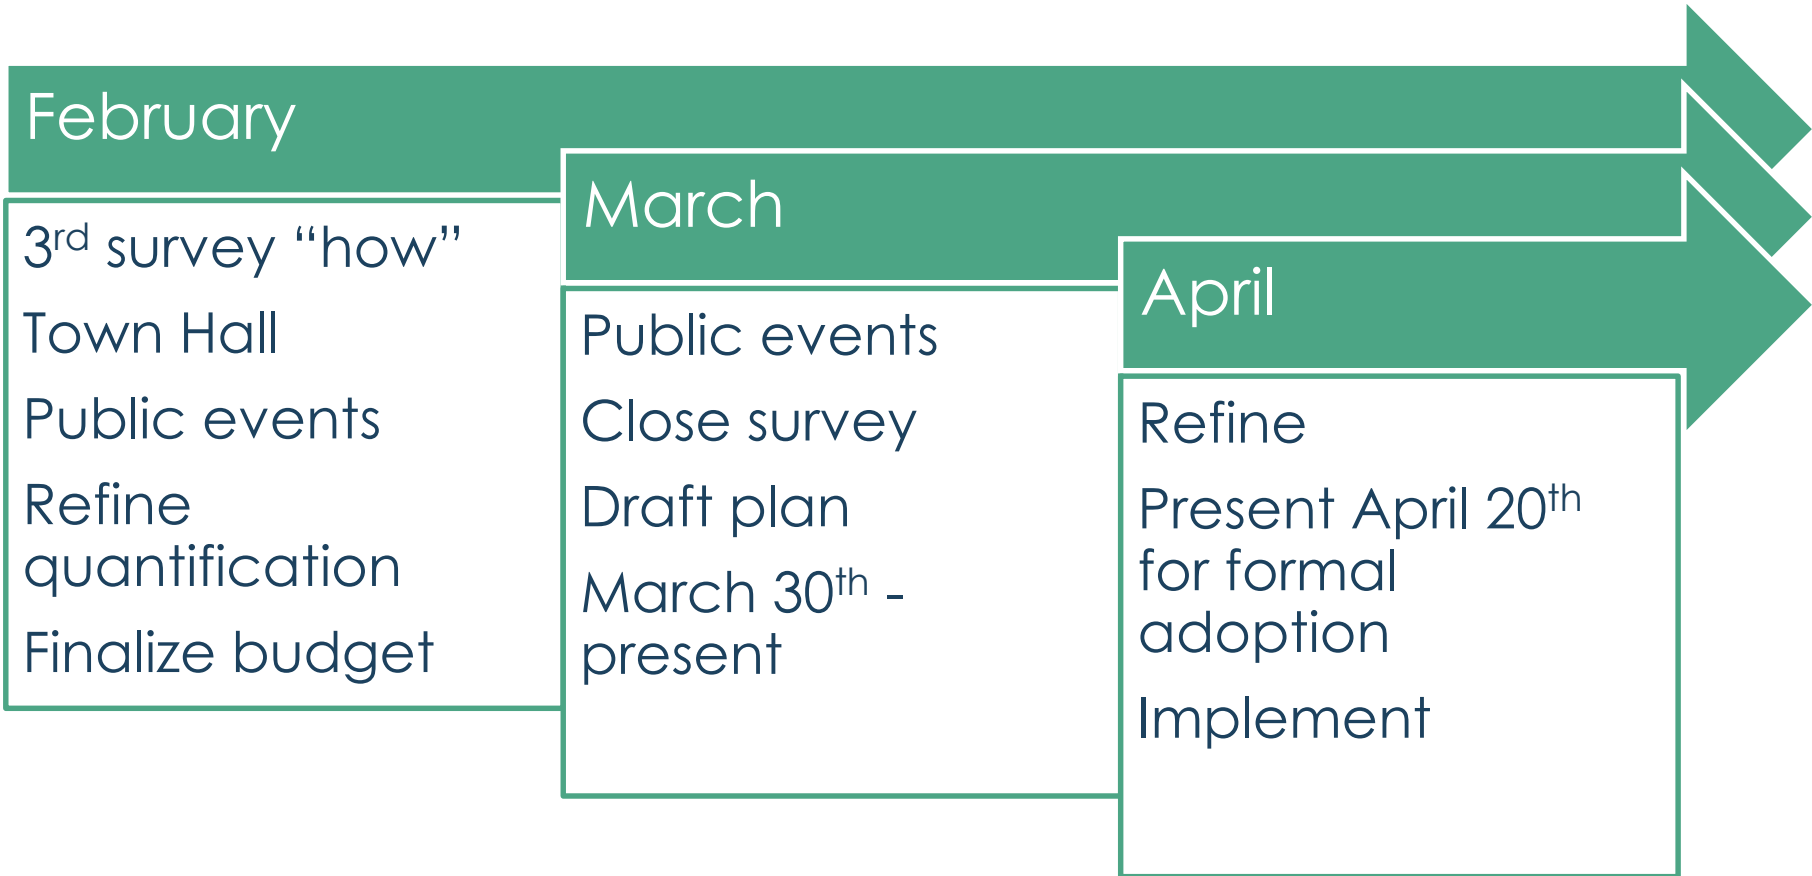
February

3$^{rd}$ survey “how”

Town Hall

Public events

Refine quantification

Finalize budget

March

Public events

Close survey

Draft plan

March 30$^{th}$ - present

April

Refine

Present April 20$^{th}$ for formal adoption

Implement